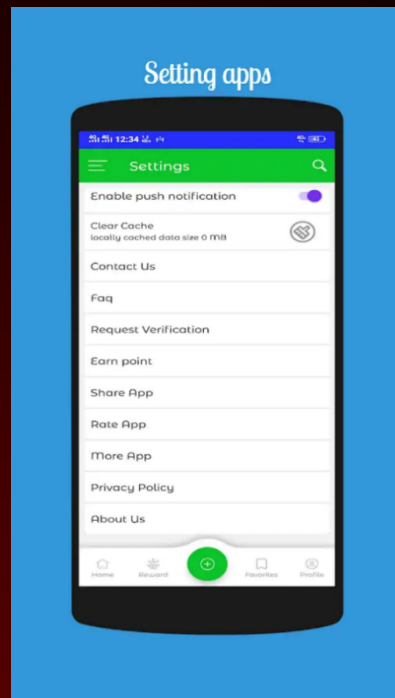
Setting apps

12:34

Settings

Enable push notification

Clear Cache
locally cached data size 0 MB

Contact Us

Faq

Request Verification

Earn point

Share App

Rate App

More App

Privacy Policy

About Us

Home
Reward
Favorites
Profile